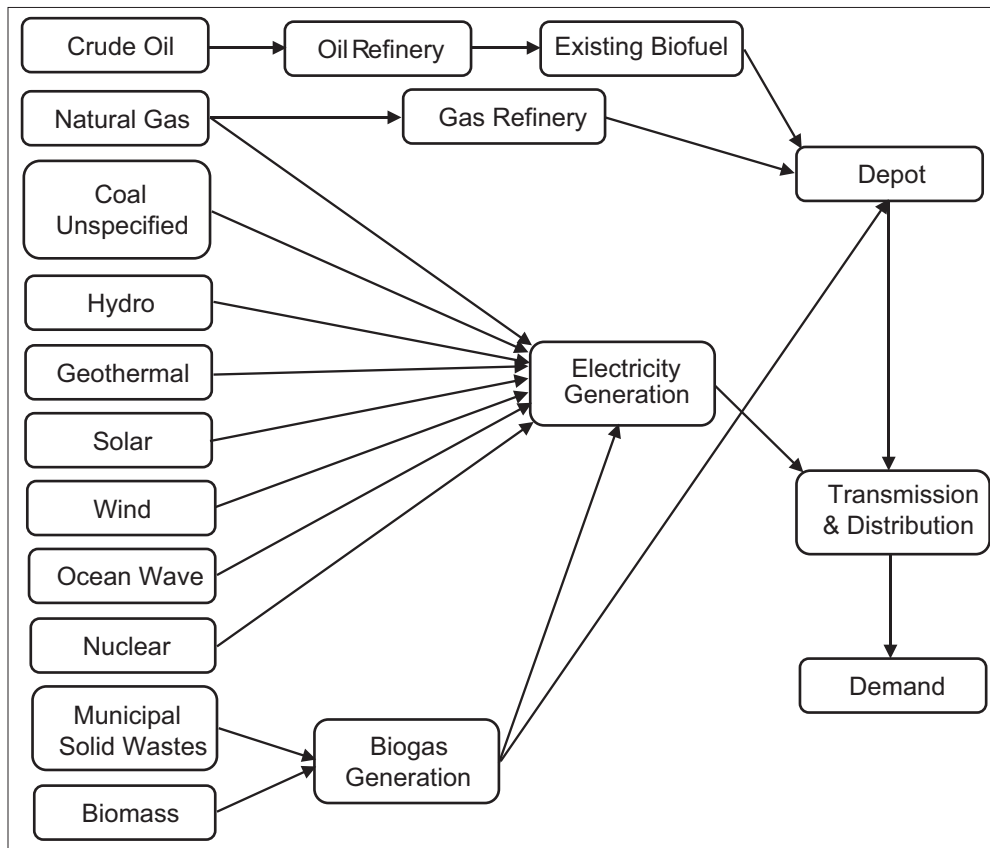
Crude Oil

Oil Refinery

Existing Biofuel

Natural Gas

Gas Refinery

Depot

Coal Unspecified

Hydro

Geothermal

Electricity Generation

Solar

Wind

Transmission & Distribution

Ocean Wave

Nuclear

Demand

Municipal Solid Wastes

Biogas Generation

Biomass